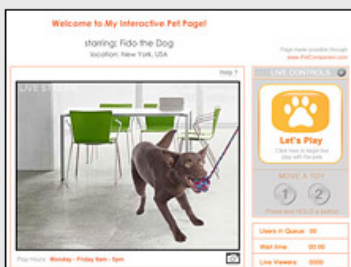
Welcome to My Interactive Pet Page!

starring: Fido the Dog

location: New York, USA

Page made possible through www.PetConnection.com

Help ?

LIVE STREAM

LIVE CONTROLS

Let's Play

Click here to begin live play with the pets

MOVE A TOY

1

2

Press and HOLD a button!

Play Hours: Monday - Friday 9am - 5pm

Users in Queue: 00

Wait time: 00:00

Live Viewers: 0000